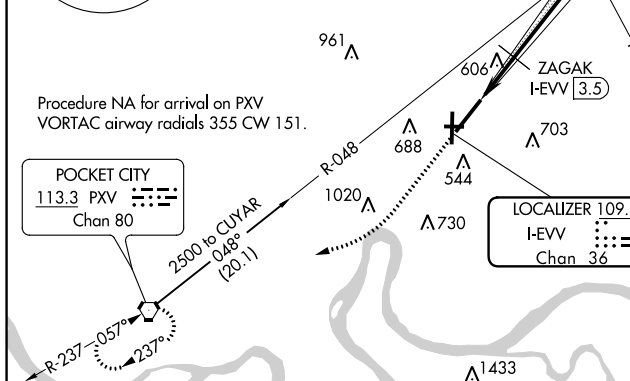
961

606

ZAGAK
I-EVV 3.5

Procedure NA for arrival on PXV VORTAC airway radials 355 CW 151.

703

R-048

688

544

POCKET CITY
113.3 PXV
Chan 80

2500 to CUYAR
048°
(20.1)

1020

730

LOCALIZER 109.
I-EVV
Chan 36

R-237

057°

237°

1433